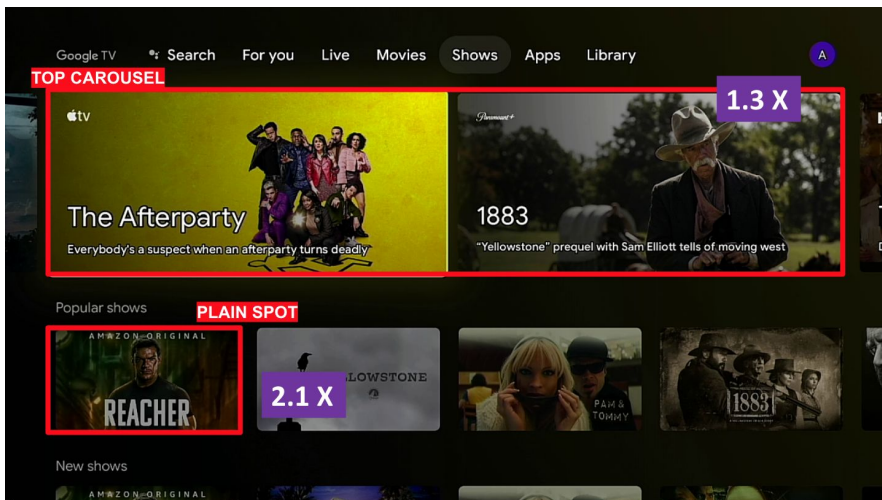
Google TV Search For you Live Movies Shows Apps Library A

TOP CAROUSEL

1.3 X

tv

The Afterparty

Everybody's a suspect when an afterparty turns deadly

Paramount+

1883

"Yellowstone" prequel with Sam Elliott tells of moving west

Popular shows

PLAIN SPOT

AMAZON ORIGINAL

REACHER

2.1 X

LLOWSTONE

PAM & TOMMY

1883

New shows

AMAZON ORIGINAL